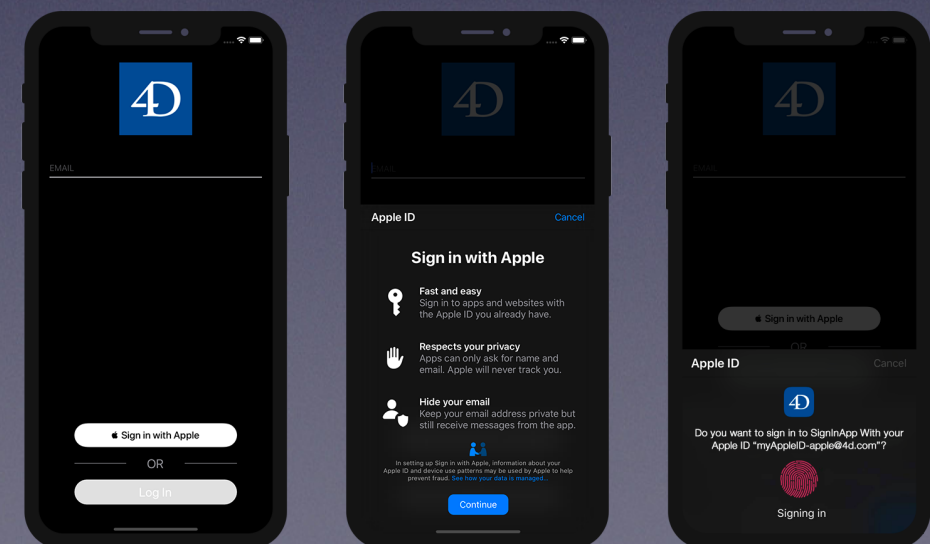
4D

EMAIL

Sign in with Apple

OR

Log In

4D

EMAIL

Apple ID

Cancel

Sign in with Apple

Fast and easy
Sign in to apps and websites with the Apple ID you already have.

Respects your privacy
Apps can only ask for name and email. Apple will never track you.

Hide your email
Keep your email address private but still receive messages from the app.

In setting up Sign in with Apple, information about your Apple ID and device use patterns may be used by Apple to help prevent fraud. See how your data is managed...

Continue

4D

EMAIL

Sign in with Apple

OR

Apple ID

Cancel

4D

Do you want to sign in to SignInApp With your Apple ID "myAppleID-apple@4d.com"?

Signing in